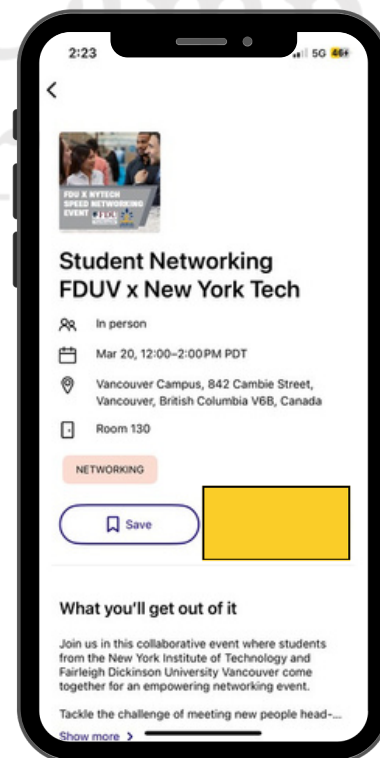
2:23

5G 46

<

FDU X NYTECH SPEED NETWORKING EVENT FDU

Student Networking FDUV x New York Tech

In person

Mar 20, 12:00–2:00 PM PDT

Vancouver Campus, 842 Cambie Street, Vancouver, British Columbia V6B, Canada

Room 130

NETWORKING

Save

What you'll get out of it

Join us in this collaborative event where students from the New York Institute of Technology and Fairleigh Dickinson University Vancouver come together for an empowering networking event.

Tackle the challenge of meeting new people head-...

Show more >